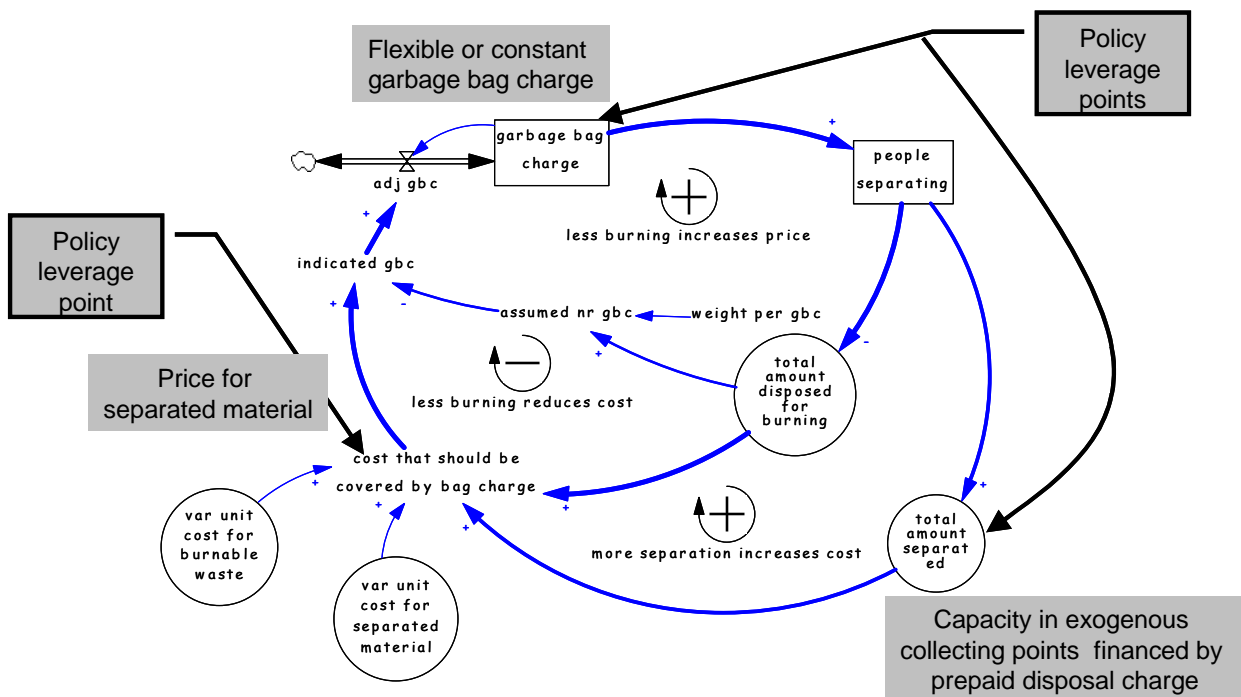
Flexible or constant garbage bag charge

Policy leverage points

garbage bag charge

+

people separating

adj gbc

+

less burning increases price

Policy leverage point

indicated gbc

+

-

assumed nr gbc

weight per gbc

+

-

total amount disposed for burning

Price for separated material

less burning reduces cost

cost that should be covered by bag charge

+

+

+

+

var unit cost for burnable waste

+

more separation increases cost

total amount separated

var unit cost for separated material

Capacity in exogenous collecting points financed by prepaid disposal charge